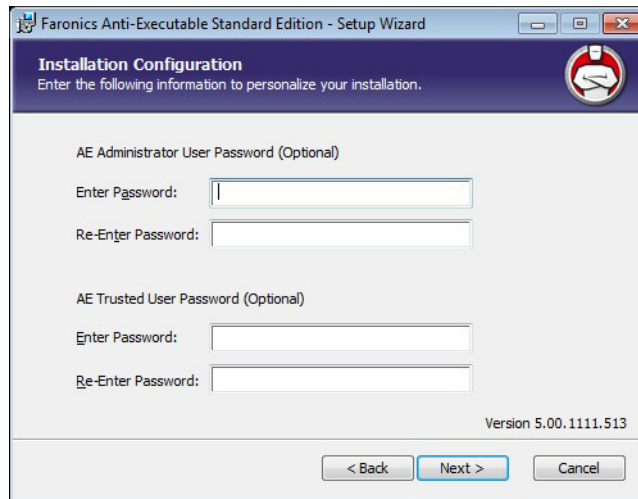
Faronics Anti-Executable Standard Edition - Setup Wizard

Installation Configuration
Enter the following information to personalize your installation.

AE Administrator User Password (Optional)

Enter Password:

Re-Enter Password:

AE Trusted User Password (Optional)

Enter Password:

Re-Enter Password:

Version 5.00.1111.513

< Back
Next >
Cancel